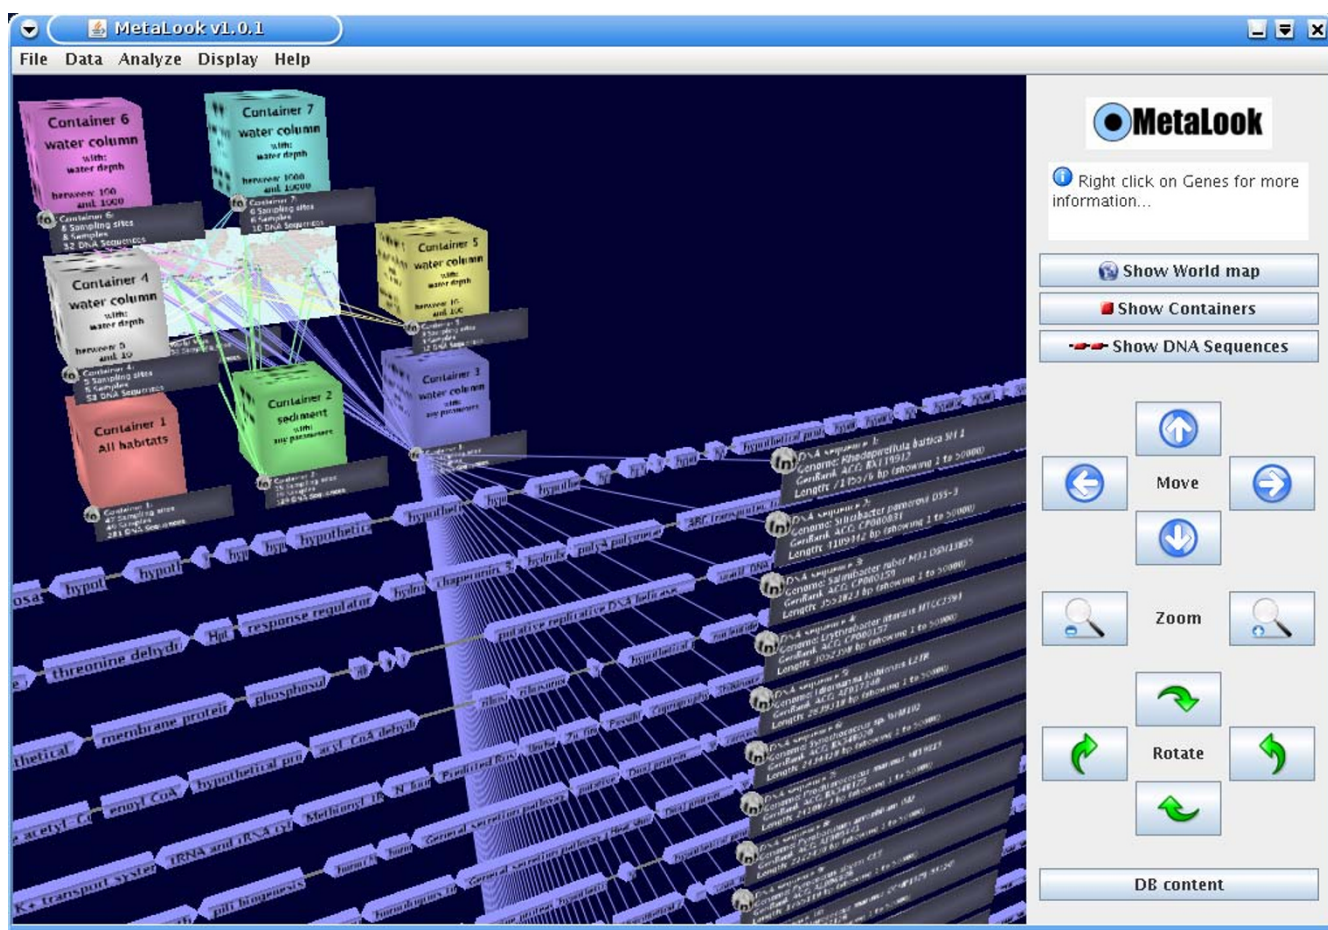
MetaLook v1.0.1

File Data Analyze Display Help

Container 6
water column
with:
water depth
between 100 and 1000

Container 6:
6 Sampling sites
6 Samples
52 DNA Sequences

Container 7
water column
with:
water depth
between 1000 and 10000

Container 7:
6 Sampling sites
6 Samples
10 DNA Sequences

Container 5
water column
with:
water depth
between 10 and 100

Container 4
water column
with:
water depth
between 5 and 10

Container 4:
5 Sampling sites
5 Samples
52 DNA Sequences

Container 3
water column
with:
any parameters

Container 2
sediment
with:
any parameters

Container 1
All habitats

Container 1:
47 Sampling sites
46 Samples
281 DNA Sequences

hypothetical hypothetic hypothetical pro response regulator threonine dehydr phosphosu membrane protein hypothetical pro acyl CoA dehyd enoyl CoA tRNA and rRNA cy Methionyl-t K+ transport system pili biogenesis chaperonin putative replicative DNA helicase Predicted Ros

DNA sequence 1:
Genome: Rhodopirellula baltica SH 1
GenBank ACC: BX119912
Length: 7145576 bp (showing 1 to 50000)

DNA sequence 2:
Genome: Silicibacter pomeroyi DSS-3
GenBank ACC: CP000031
Length: 4109442 bp (showing 1 to 50000)

DNA sequence 3:
Genome: Salinibacter ruber M31 DSM13855
GenBank ACC: CP000159
Length: 3551823 bp (showing 1 to 50000)

DNA sequence 4:
Genome: Erythrobacter litoralis HTCC2594
GenBank ACC: CP000157
Length: 3052398 bp (showing 1 to 50000)

DNA sequence 5:
Genome: Idiomarina loihiensis L2TR
GenBank ACC: AE017340
Length: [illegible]

DNA sequence 6:
Genome: Synechococcus sp. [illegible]
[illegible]

MetaLook

Right click on Genes for more information...

Show World map
Show Containers
Show DNA Sequences

Move

Zoom

Rotate

DB content